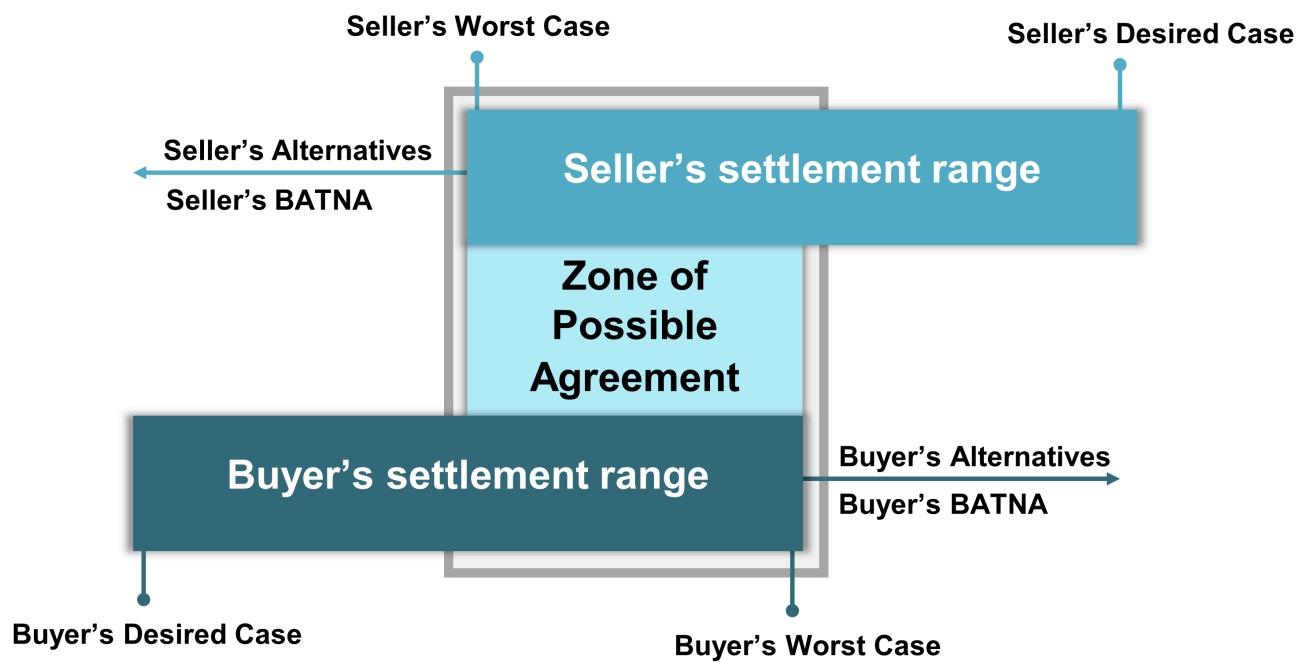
Seller’s Worst Case

Seller’s Desired Case

Seller’s Alternatives

Seller’s BATNA

Seller’s settlement range

Zone of Possible Agreement

Buyer’s settlement range

Buyer’s Alternatives

Buyer’s BATNA

Buyer’s Desired Case

Buyer’s Worst Case